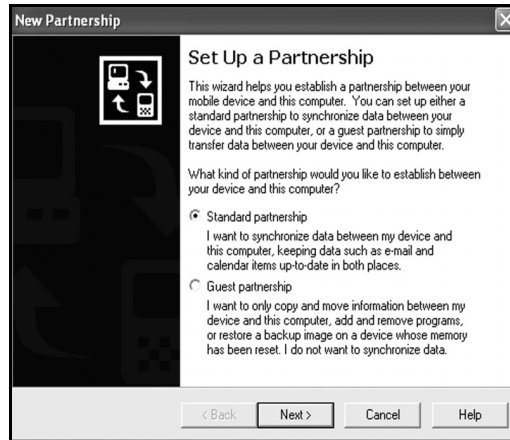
New Partnership

Set Up a Partnership

This wizard helps you establish a partnership between your mobile device and this computer. You can set up either a standard partnership to synchronize data between your device and this computer, or a guest partnership to simply transfer data between your device and this computer.

What kind of partnership would you like to establish between your device and this computer?

Standard partnership

I want to synchronize data between my device and this computer, keeping data such as e-mail and calendar items up-to-date in both places.

Guest partnership

I want to only copy and move information between my device and this computer, add and remove programs, or restore a backup image on a device whose memory has been reset. I do not want to synchronize data.

< Back | Next > | Cancel | Help